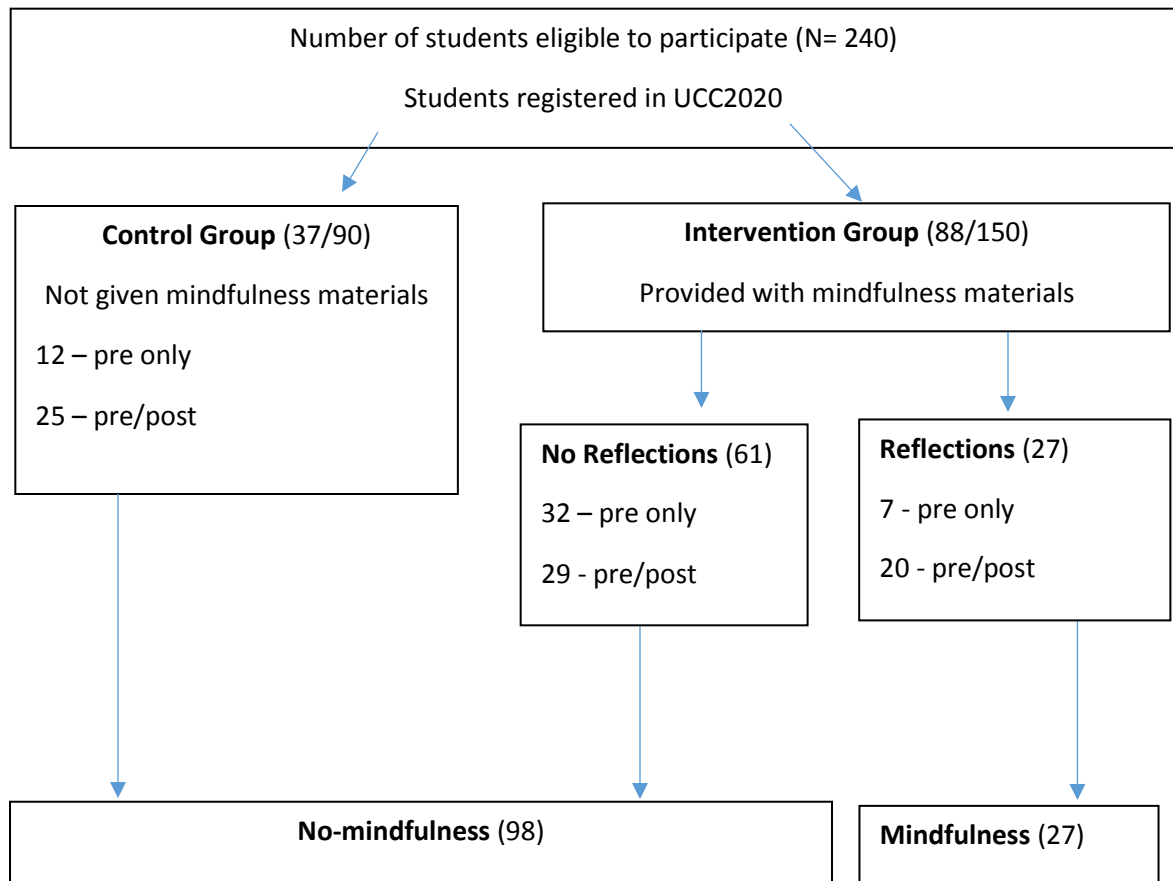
Number of students eligible to participate (N= 240)

Students registered in UCC2020

**Control Group** (37/90)

Not given mindfulness materials

12 – pre only

25 – pre/post

**Intervention Group** (88/150)

Provided with mindfulness materials

**No Reflections** (61)

32 – pre only

29 - pre/post

**Reflections** (27)

7 - pre only

20 - pre/post

**No-mindfulness** (98)

**Mindfulness** (27)